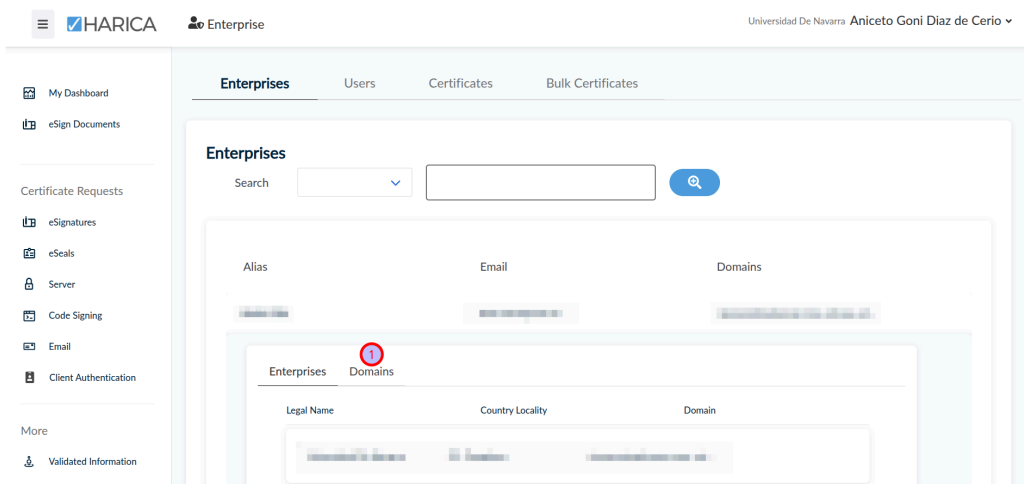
HARICA
Enterprise
Universidad De Navarra Aniceto Goni Diaz de Cerio

My Dashboard
eSign Documents

Certificate Requests
eSignatures
eSeals
Server
Code Signing
Email
Client Authentication

More
Validated Information

Enterprises Users Certificates Bulk Certificates

Enterprises
Search

| Alias | Email | Domains |
|---|---|---|
| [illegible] | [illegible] | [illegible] |

1
Enterprises Domains

| Legal Name | Country Locality | Domain |
|---|---|---|
| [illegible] | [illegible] | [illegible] |